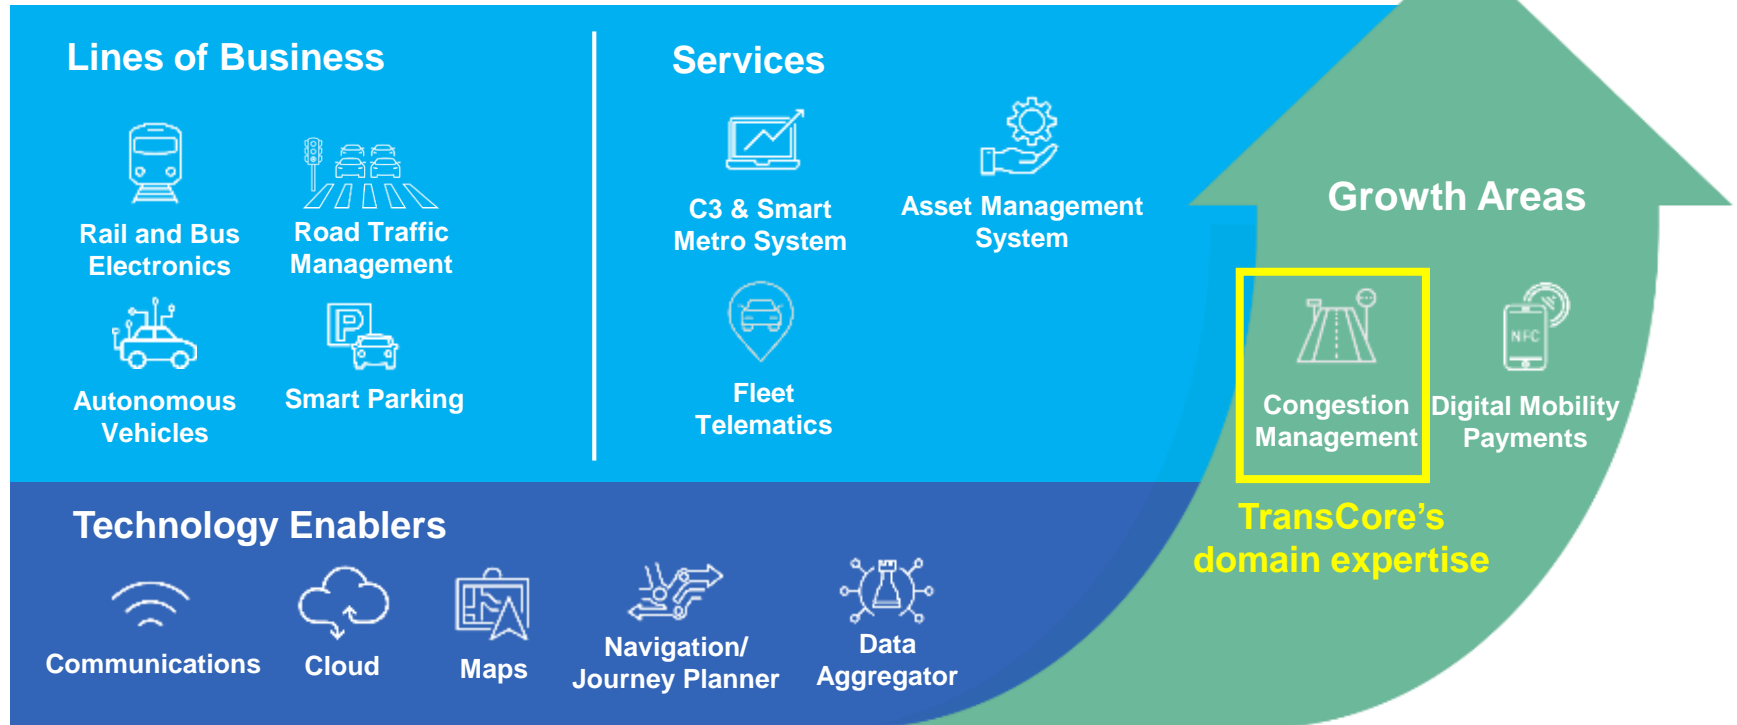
Lines of Business

Rail and Bus Electronics

Road Traffic Management

Autonomous Vehicles

Smart Parking

Services

C3 & Smart Metro System

Asset Management System

Fleet Telematics

Growth Areas

NFC

Congestion Management

Digital Mobility Payments

TransCore's domain expertise

Technology Enablers

Communications

Cloud

Maps

Navigation/ Journey Planner

Data Aggregator